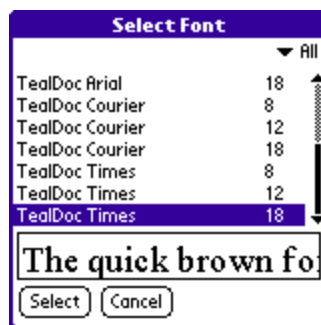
Select Font

▾ All

| | |
|---|---|
| TealDoc Arial | 18 |
| TealDoc Courier | 8 |
| TealDoc Courier | 12 |
| TealDoc Courier | 18 |
| TealDoc Times | 8 |
| TealDoc Times | 12 |
| TealDoc Times | 18 |

The quick brown fo

Select Cancel